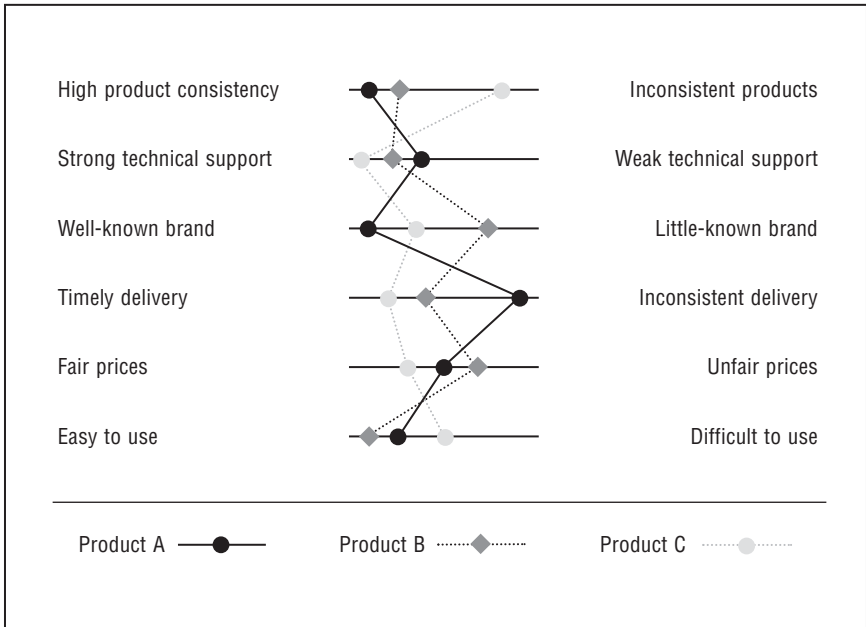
High product consistency

Inconsistent products

Strong technical support

Weak technical support

Well-known brand

Little-known brand

Timely delivery

Inconsistent delivery

Fair prices

Unfair prices

Easy to use

Difficult to use

Product A

Product B

Product C